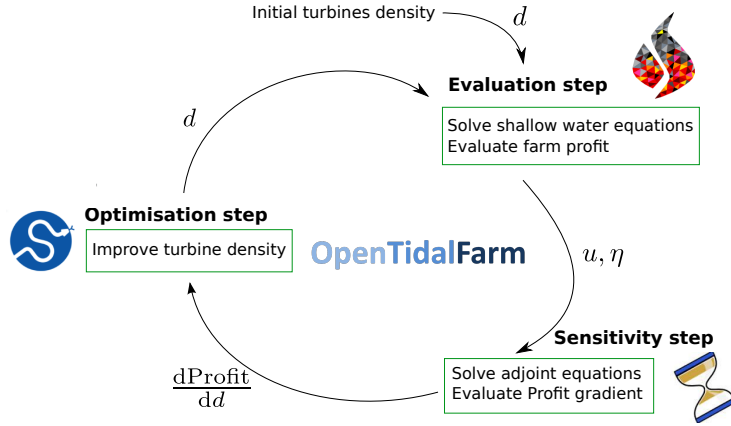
Initial turbines density $d$

Evaluation step

Solve shallow water equations
Evaluate farm profit

$d$

Optimisation step

Improve turbine density

OpenTidalFarm

$u, \eta$

Sensitivity step

Solve adjoint equations
Evaluate Profit gradient

$\frac{\mathrm{dProfit}}{\mathrm{d}d}$